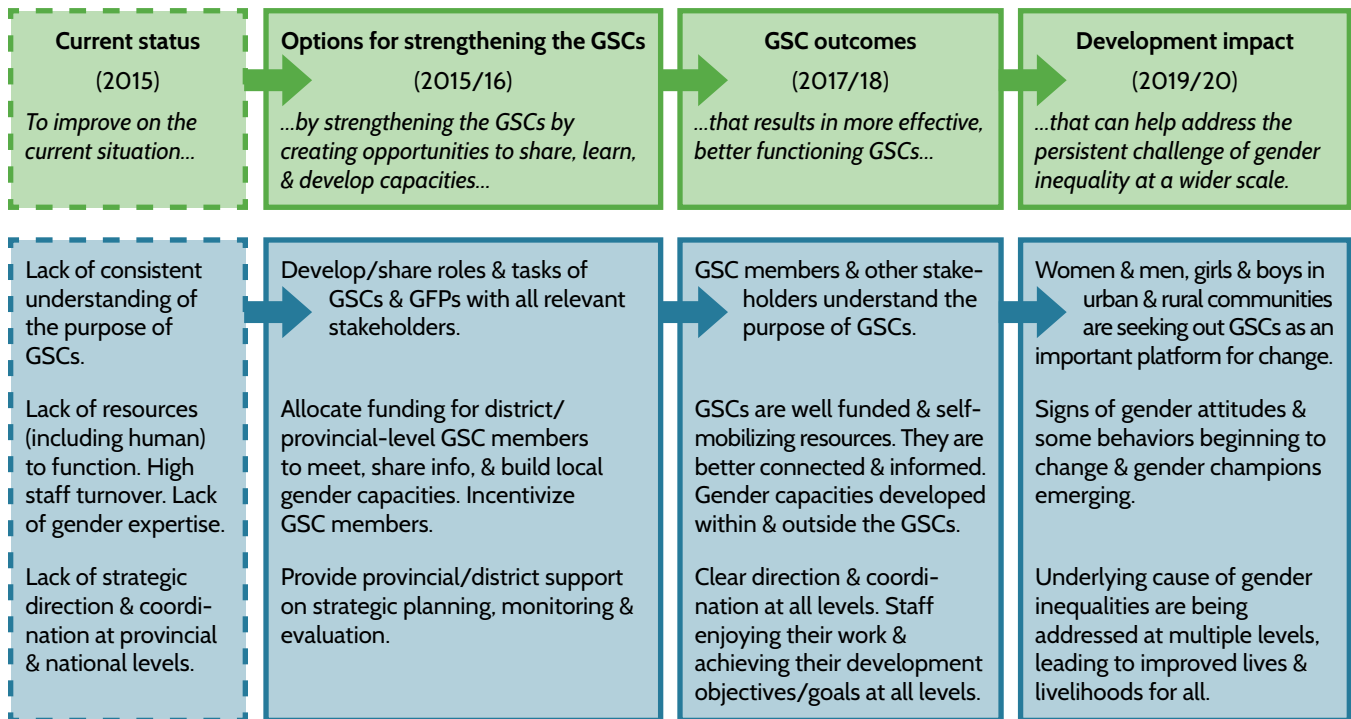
Current status
(2015)
To improve on the current situation...

Options for strengthening the GSCs
(2015/16)
...by strengthening the GSCs by creating opportunities to share, learn, & develop capacities...

GSC outcomes
(2017/18)
...that results in more effective, better functioning GSCs...

Development impact
(2019/20)
...that can help address the persistent challenge of gender inequality at a wider scale.

Lack of consistent understanding of the purpose of GSCs.

Lack of resources (including human) to function. High staff turnover. Lack of gender expertise.

Lack of strategic direction & coordination at provincial & national levels.

Develop/share roles & tasks of GSCs & GFPs with all relevant stakeholders.

Allocate funding for district/ provincial-level GSC members to meet, share info, & build local gender capacities. Incentivize GSC members.

Provide provincial/district support on strategic planning, monitoring & evaluation.

GSC members & other stakeholders understand the purpose of GSCs.

GSCs are well funded & self-mobilizing resources. They are better connected & informed. Gender capacities developed within & outside the GSCs.

Clear direction & coordination at all levels. Staff enjoying their work & achieving their development objectives/goals at all levels.

Women & men, girls & boys in urban & rural communities are seeking out GSCs as an important platform for change.

Signs of gender attitudes & some behaviors beginning to change & gender champions emerging.

Underlying cause of gender inequalities are being addressed at multiple levels, leading to improved lives & livelihoods for all.